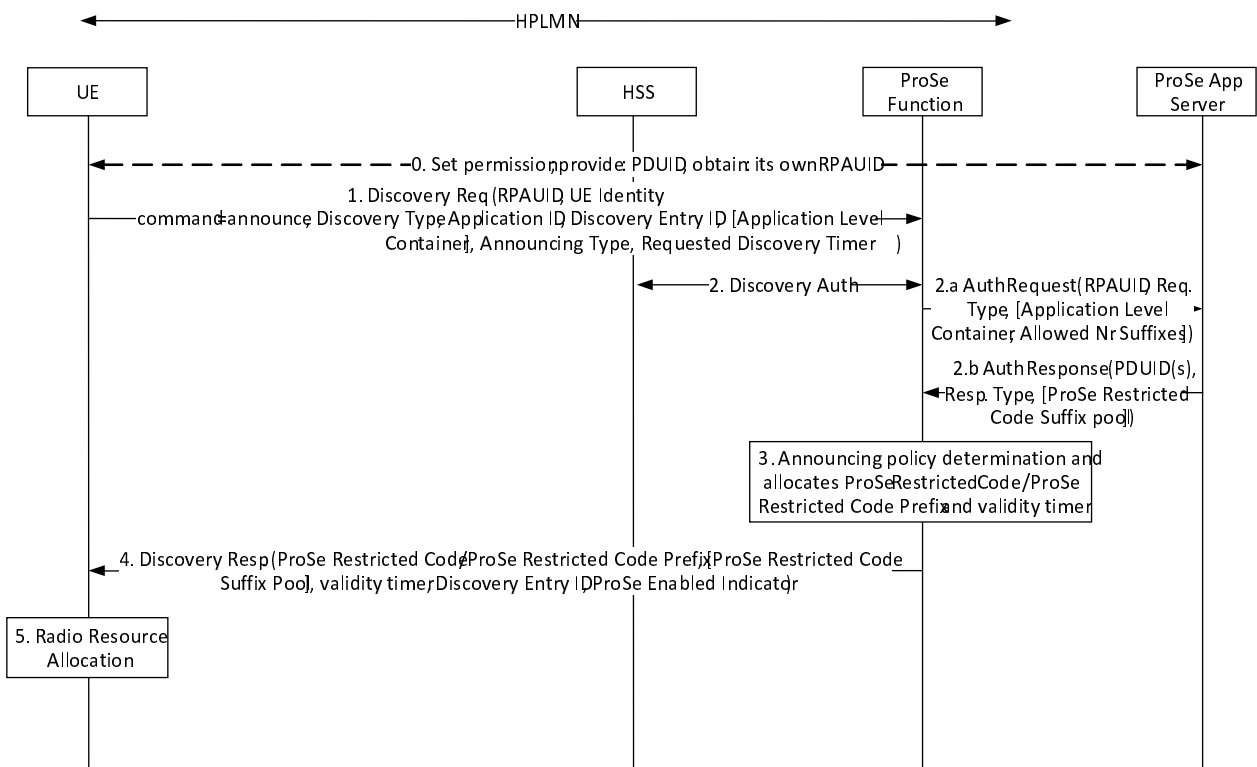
HPLMN

UE

HSS

ProSe Function

ProSe App Server

0. Set permission, provide: PDUID, obtain: its own RPAUID

1. Discovery Req (RPAUID, UE Identity command=announce, Discovery Type, Application ID, Discovery Entry ID, [Application Level Container], Announcing Type, Requested Discovery Timer )

2. Discovery Auth

2.a AuthRequest(RPAUID, Req. Type, [Application Level Container, Allowed Nr Suffixes])

2.b AuthResponse(PDUID(s), Resp. Type, [ProSe Restricted Code Suffix pool])

3. Announcing policy determination and allocates ProSe Restricted Code/ProSe Restricted Code Prefix and validity timer

4. Discovery Resp (ProSe Restricted Code/ProSe Restricted Code Prefix, [ProSe Restricted Code Suffix Pool], validity timer, Discovery Entry ID, ProSe Enabled Indicator)

5. Radio Resource Allocation